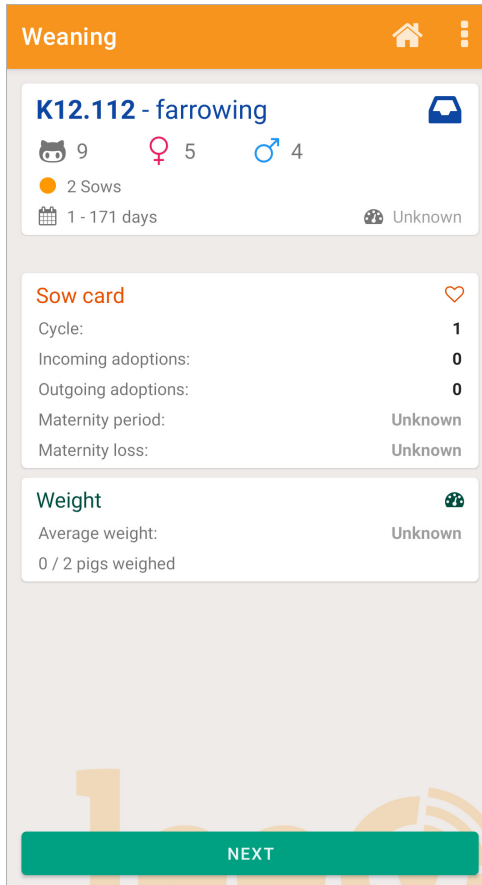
Weaning

K12.112 - farrowing

9 ♀ 5 ♂ 4

2 Sows

1 - 171 days

Unknown

Sow card

| | |
|---|---|
| Cycle: | 1 |
| Incoming adoptions: | 0 |
| Outgoing adoptions: | 0 |
| Maternity period: | Unknown |
| Maternity loss: | Unknown |

Weight

Average weight: Unknown

0 / 2 pigs weighed

NEXT